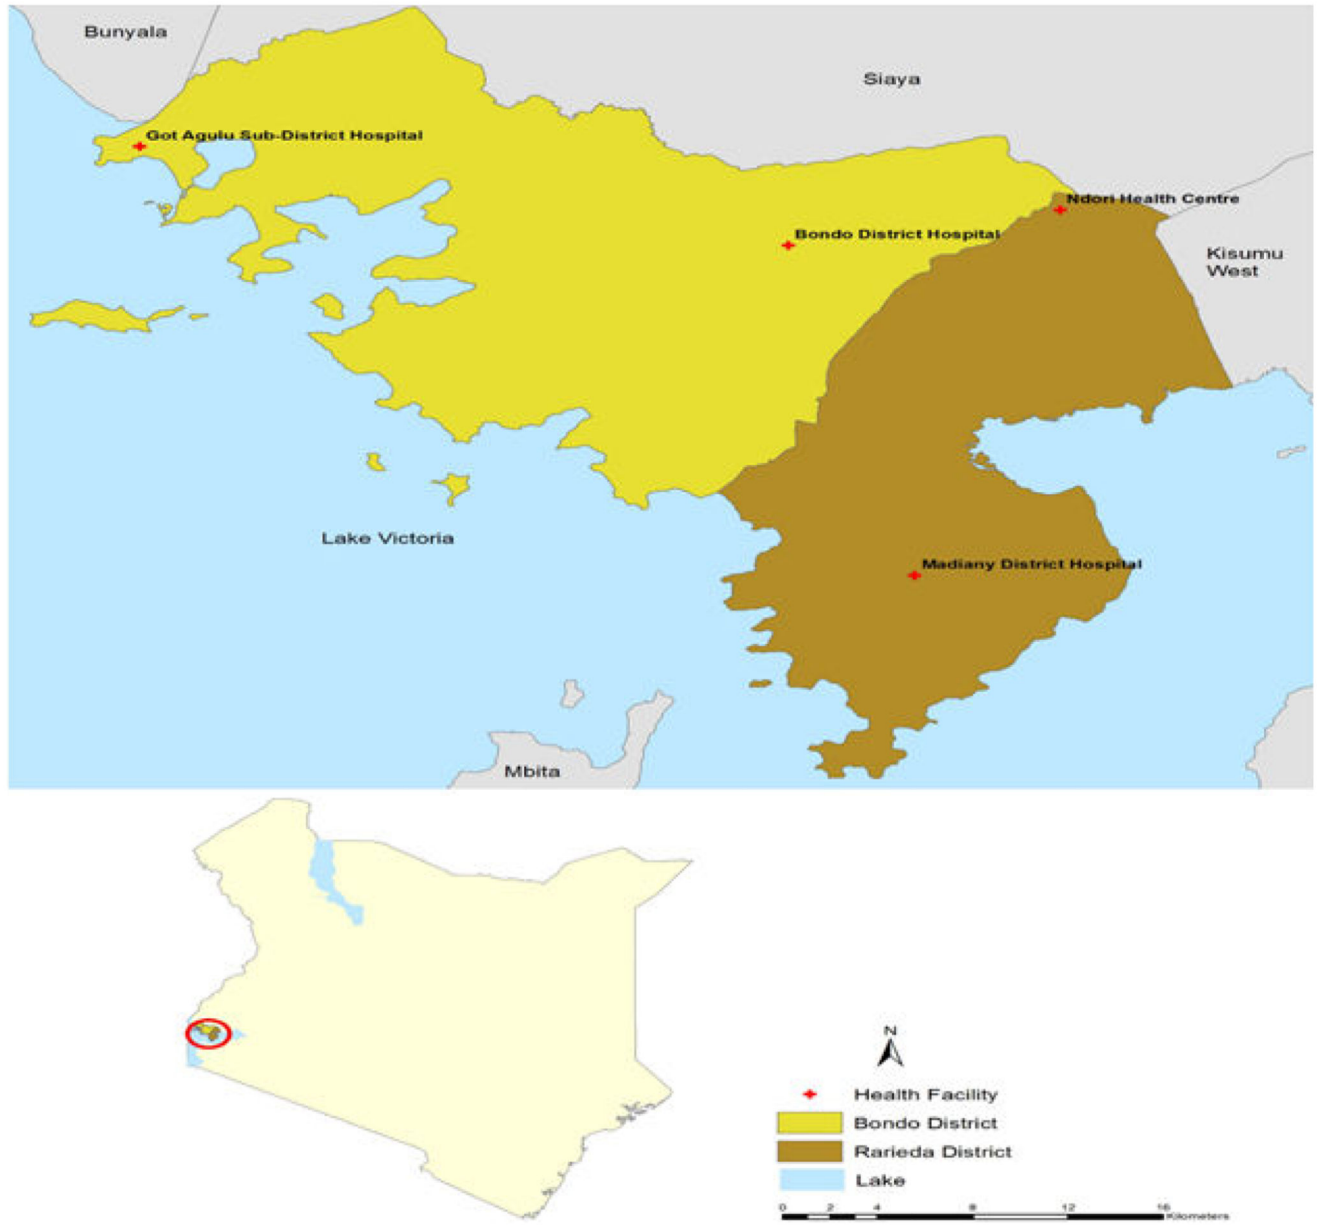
Bunyala

Siaya

Got Agulu Sub-District Hospital

Ndori Health Centre

Bondo District Hospital

Kisumu West

Lake Victoria

Madiany District Hospital

Mbita

N

Health Facility

Bondo District

Rarieda District

Lake

0 2 4 8 12 16 Kilometers